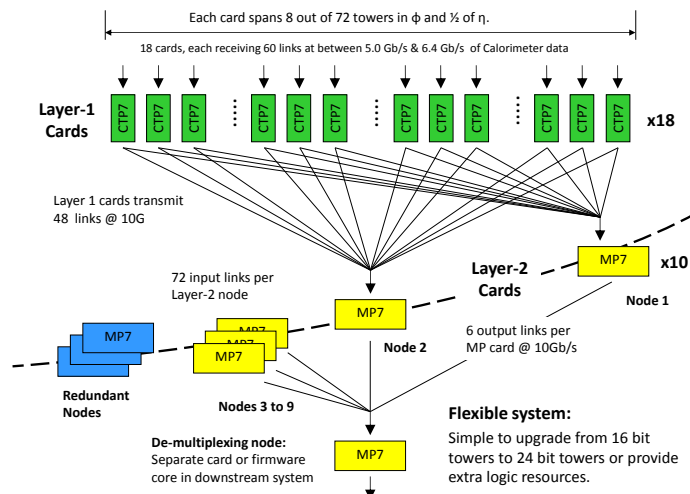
Each card spans 8 out of 72 towers in ϕ and ½ of η.

18 cards, each receiving 60 links at between 5.0 Gb/s & 6.4 Gb/s of Calorimeter data

Layer-1 Cards

CTP7 CTP7 CTP7 CTP7 CTP7 CTP7 CTP7 CTP7 CTP7 CTP7 CTP7 CTP7 CTP7 CTP7 CTP7

x18

Layer 1 cards transmit 48 links @ 10G

MP7

x10

Layer-2 Cards

Node 1

72 input links per Layer-2 node

MP7

6 output links per MP card @ 10Gb/s

MP7 MP7 MP7

MP7 MP7 MP7

Node 2

Redundant Nodes

Nodes 3 to 9

Flexible system:

Simple to upgrade from 16 bit towers to 24 bit towers or provide extra logic resources.

De-multiplexing node:
Separate card or firmware core in downstream system

MP7